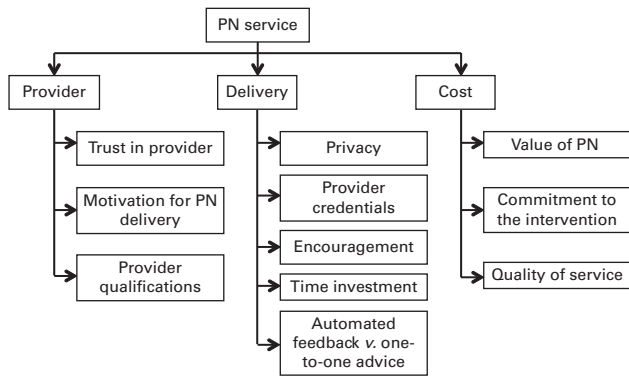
PN service

Provider

Trust in provider

Motivation for PN delivery

Provider qualifications

Delivery

Privacy

Provider credentials

Encouragement

Time investment

Automated feedback *v.* one-to-one advice

Cost

Value of PN

Commitment to the intervention

Quality of service